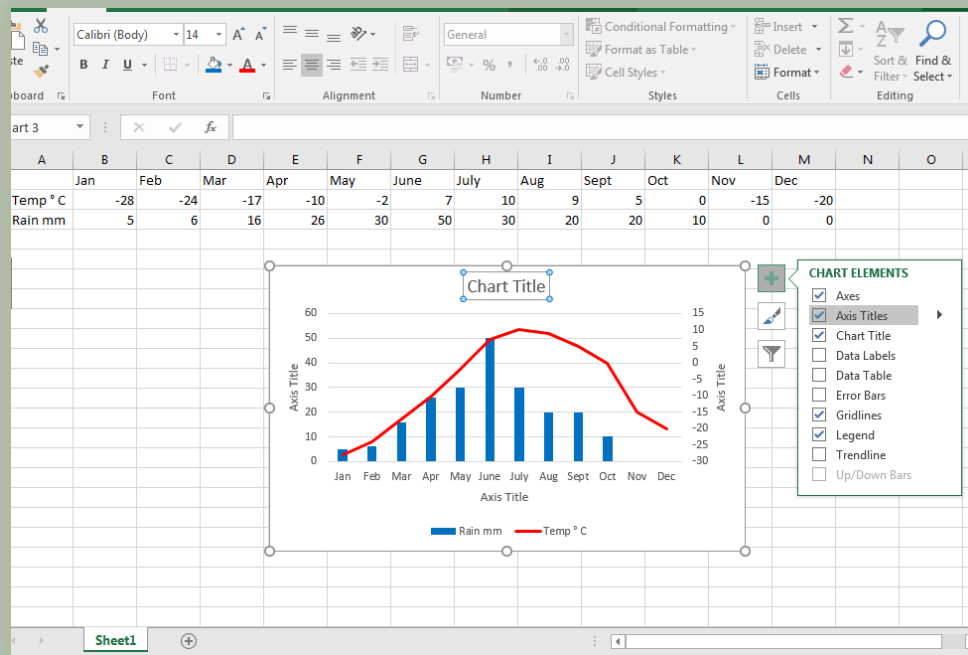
ste
oboard
Calibri (Body) 14 A A
B I U
Font
Alignment
General
% ,
.00 .00
Number
Conditional Formatting
Format as Table
Cell Styles
Styles
Insert
Delete
Format
Cells
Σ
Sort & Filter
Find & Select
Editing
art 3
fx

| A | B | C | D | E | F | G | H | I | J | K | L | M | N | O |
|---|---|---|---|---|---|---|---|---|---|---|---|---|---|---|
| | Jan | Feb | Mar | Apr | May | June | July | Aug | Sept | Oct | Nov | Dec | | |
| Temp ° C | -28 | -24 | -17 | -10 | -2 | 7 | 10 | 9 | 5 | 0 | -15 | -20 | | |
| Rain mm | 5 | 6 | 16 | 26 | 30 | 50 | 30 | 20 | 20 | 10 | 0 | 0 | | |

Chart Title
60
50
40
30
20
10
0
Axis Title
15
10
5
0
-5
-10
-15
-20
-25
-30
Axis Title
Jan Feb Mar Apr May June July Aug Sept Oct Nov Dec
Axis Title
Rain mm
Temp ° C

CHART ELEMENTS
Axes
Axis Titles
Chart Title
Data Labels
Data Table
Error Bars
Gridlines
Legend
Trendline
Up/Down Bars

Sheet1